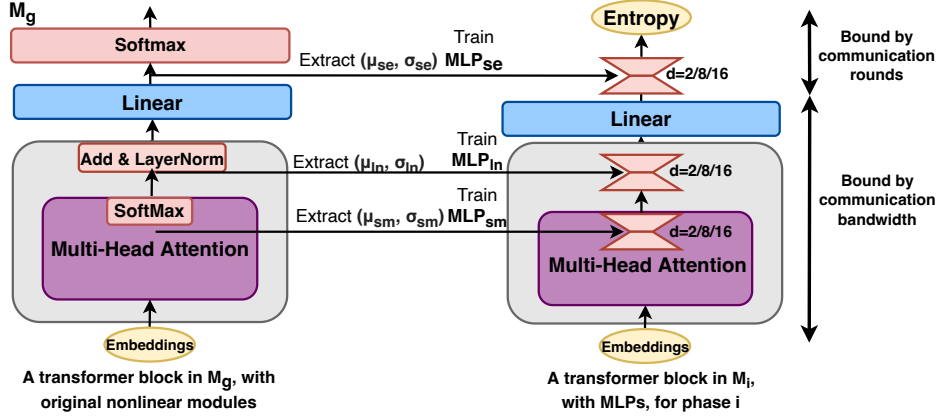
$M_g$

Softmax

Extract ($\mu_{se}$, $\sigma_{se}$)

Train
$MLP_{se}$

Entropy

d=2/8/16

Bound by communication rounds

Linear

Linear

Add & LayerNorm

Extract ($\mu_{ln}$, $\sigma_{ln}$)

Train
$MLP_{ln}$

d=2/8/16

Bound by communication bandwidth

SoftMax

Train

Extract ($\mu_{sm}$, $\sigma_{sm}$) $MLP_{sm}$

d=2/8/16

Multi-Head Attention

Multi-Head Attention

Embeddings

Embeddings

A transformer block in $M_g$, with original nonlinear modules

A transformer block in $M_i$, with MLPs, for phase i